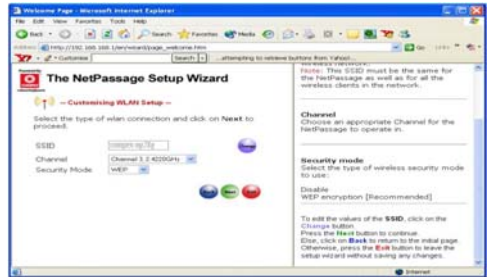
Welcome Page - Microsoft Internet Explorer

File Edit View Favorites Tools Help

Back Search Favorites Media

Address http://192.168.100.1/en/wizard/page_welcome.htm Go Links

Customize Search attempting to retrieve buttons from Yahoo!...

The NetPassage Setup Wizard

-- Customising WLAN Setup --

Select the type of wlan connection and click on Next to proceed.

SSID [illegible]

Channel Channel 3 2.422GHz

Security Mode WEP

wireless network.
Note: This SSID must be the same for the NetPassage as well as for all the wireless clients in the network.

Channel
Choose an appropriate Channel for the NetPassage to operate in.

Security mode
Select the type of wireless security mode to use:

Disable
WEP encryption [Recommended]

To edit the values of the SSID, click on the Change button.
Press the Next button to continue.
Else, click on Back to return to the initial page.
Otherwise, press the Exit button to leave the setup wizard without saving any changes.

Internet